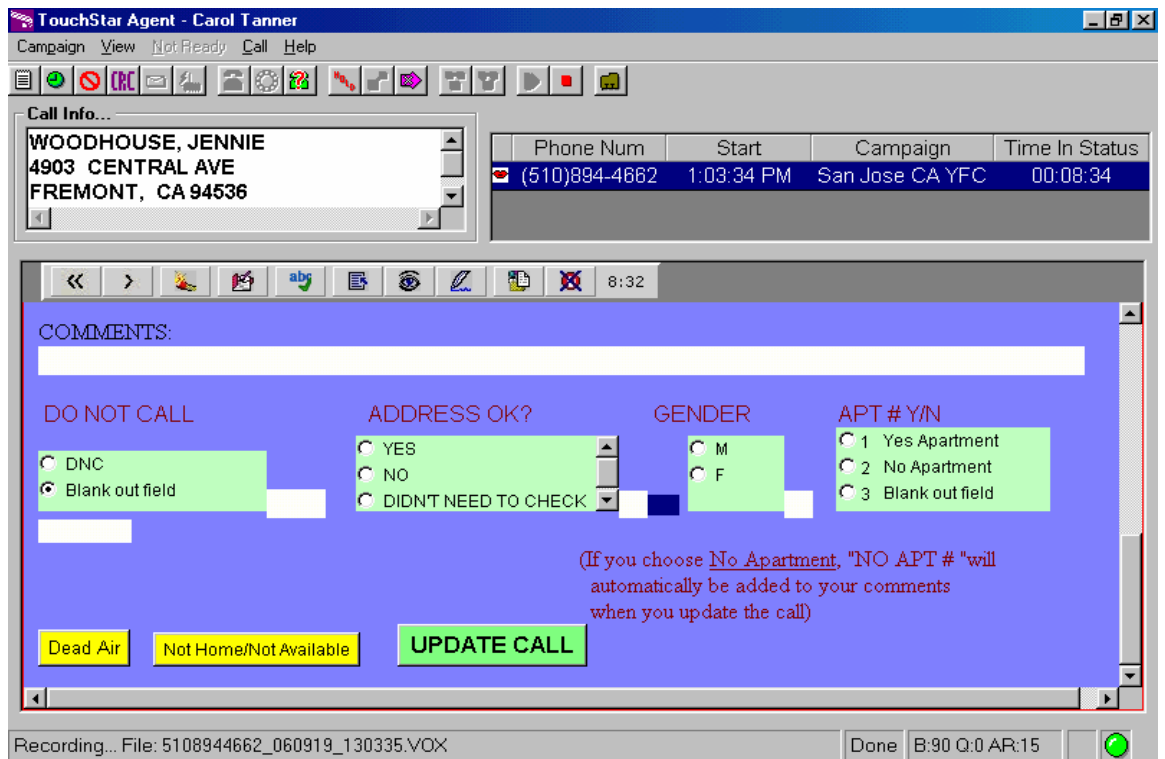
TouchStar Agent - Carol Tanner

Campaign View Not Ready Call Help

CRC

Call Info...

WOODHOUSE, JENNIE
4903 CENTRAL AVE
FREMONT, CA 94536

| Phone Num | Start | Campaign | Time In Status |
|---|---|---|---|
| (510)894-4662 | 1:03:34 PM | San Jose CA YFC | 00:08:34 |

8:32

COMMENTS:

DO NOT CALL

DNC
Blank out field

ADDRESS OK?

YES
NO
DIDN'T NEED TO CHECK

GENDER

M
F

APT # Y/N

1 Yes Apartment
2 No Apartment
3 Blank out field

(If you choose No Apartment, "NO APT # "will automatically be added to your comments when you update the call)

Dead Air

Not Home/Not Available

UPDATE CALL

Recording... File: 5108944662_060919_130335.VOX

Done

B:90 Q:0 AR:15